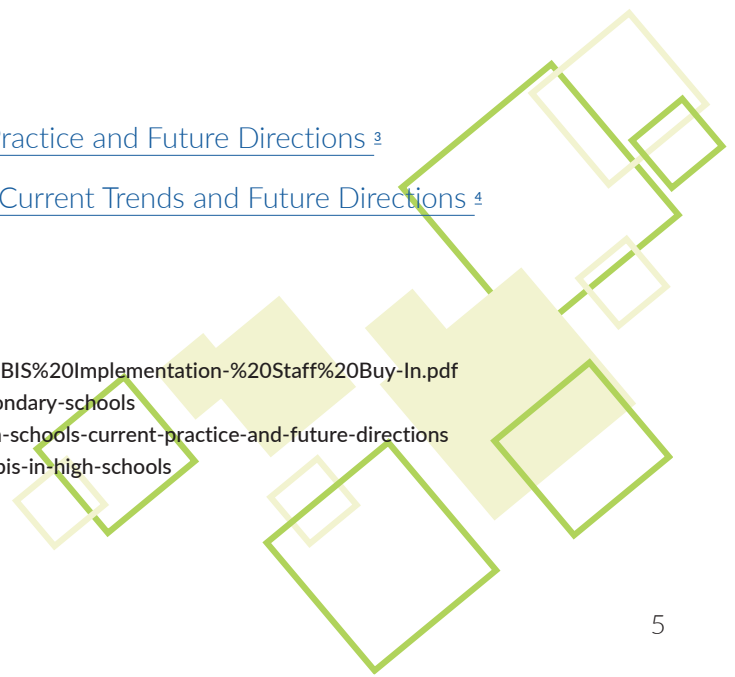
ractice and Future Directions 3

Current Trends and Future Directions 4

BIS%20Implementation-%20Staff%20Buy-In.pdf
ondary-schools
-schools-current-practice-and-future-directions
bis-in-high-schools

5